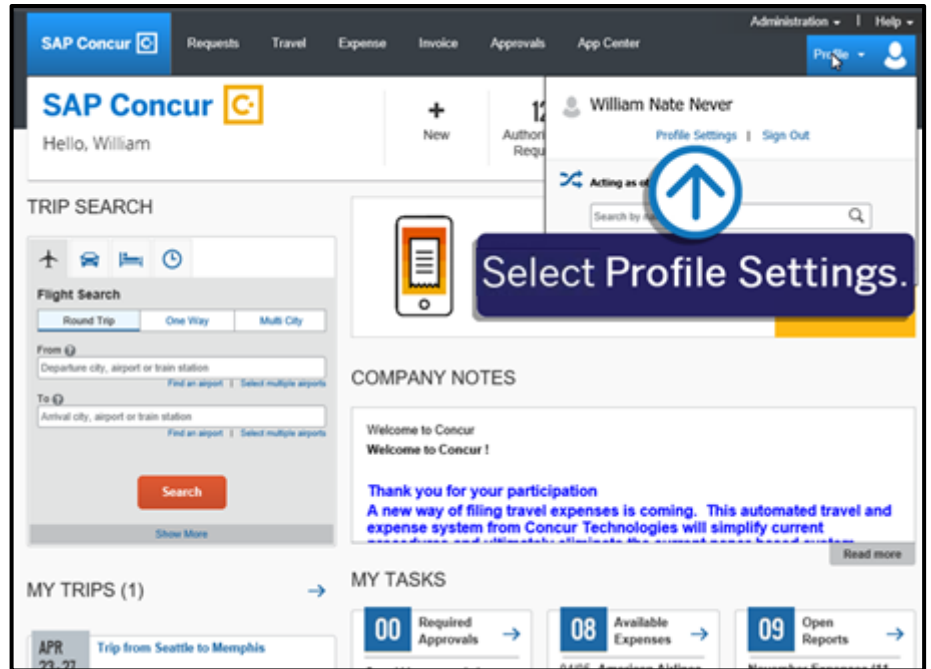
SAP Concur

Requests Travel Expense Invoice Approvals App Center

Administration ▾ | Help ▾

Profile ▾

SAP Concur

Hello, William

+
New

12
Authori
Requ

William Nate Never

Profile Settings | Sign Out

Acting as o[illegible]

Search by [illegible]

Select Profile Settings.

TRIP SEARCH

Flight Search

Round Trip One Way Multi City

From

Departure city, airport or train station

Find an airport | Select multiple airports

To

Arrival city, airport or train station

Find an airport | Select multiple airports

Search

Show More

COMPANY NOTES

Welcome to Concur
Welcome to Concur !

Thank you for your participation
A new way of filing travel expenses is coming. This automated travel and expense system from Concur Technologies will simplify current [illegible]

Read more

MY TRIPS (1)

APR
23 - 27

Trip from Seattle to Memphis

MY TASKS

00 Required Approvals

08 Available Expenses

09 Open Reports